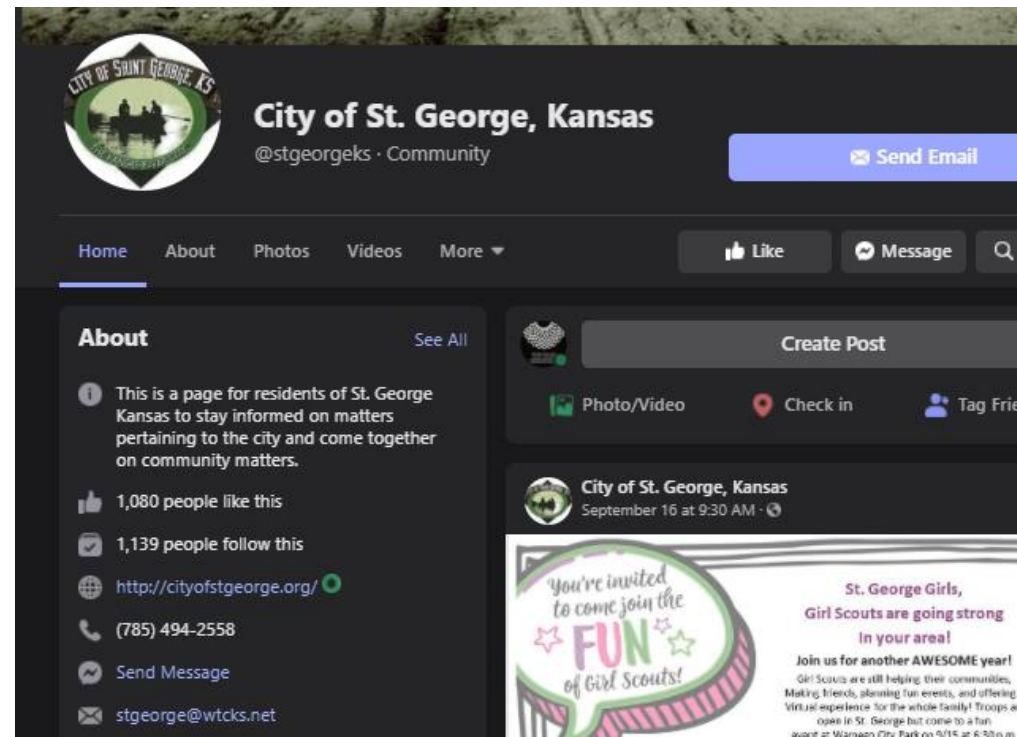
CITY OF SAINT GEORGE, KS

City of St. George, Kansas
@stgeorgeks · Community

Send Email

Home About Photos Videos More

Like Message

About See All

This is a page for residents of St. George Kansas to stay informed on matters pertaining to the city and come together on community matters.

1,080 people like this

1,139 people follow this

http://cityofstgeorge.org/

(785) 494-2558

Send Message

stgeorge@wtcks.net

Create Post

Photo/Video Check in Tag Frie

City of St. George, Kansas
September 16 at 9:30 AM ·

You're invited to come join the FUN of Girl Scouts!

St. George Girls, Girl Scouts are going strong In your area!

Join us for another AWESOME year!

Girl Scouts are still helping their communities, Making friends, planning fun events, and offering Virtual experience for the whole family! Troops a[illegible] open in St. George but come to a fun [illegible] at Wamego City Park on 9/15 at 6:30 p.m.